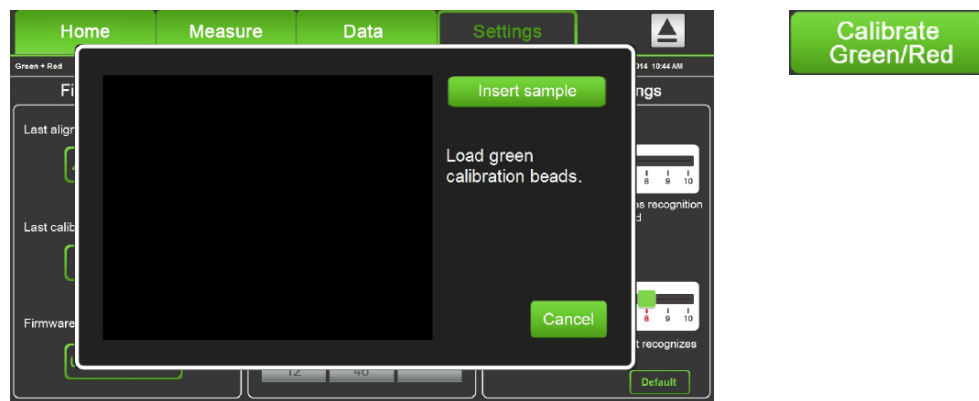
Home Measure Data Settings

Green + Red

014 10:44 AM

Fi

ngs

Last align

Last calib

Firmware

Insert sample

Load green calibration beads.

Cancel

8 9 10

s recognition

d

8 9 10

t recognizes

12 48

Default

Calibrate Green/Red